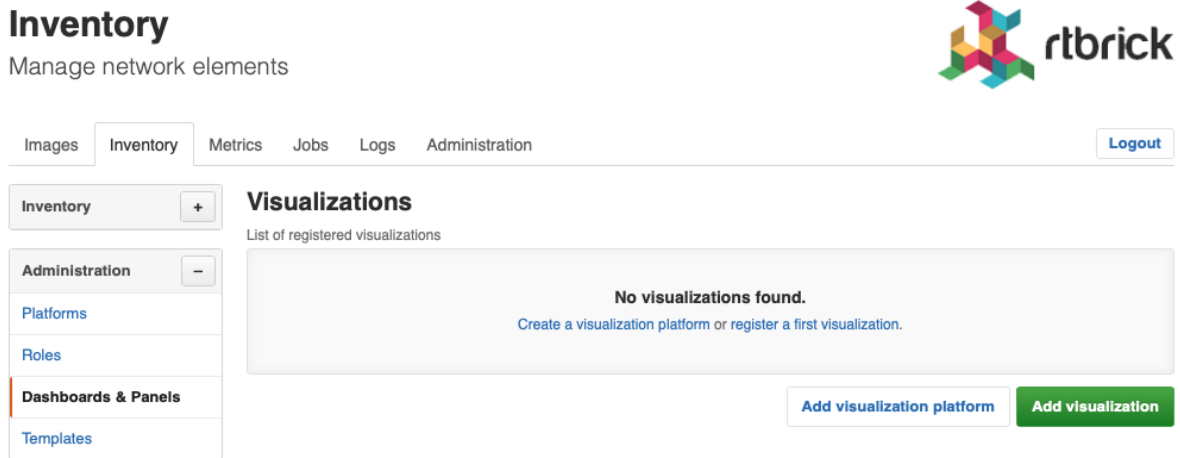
Inventory
Manage network elements

rtbrick

Images Inventory Metrics Jobs Logs Administration

Logout

Inventory +

Administration −

Platforms

Roles

Dashboards & Panels

Templates

Visualizations

List of registered visualizations

No visualizations found.

Create a visualization platform or register a first visualization.

Add visualization platform

Add visualization